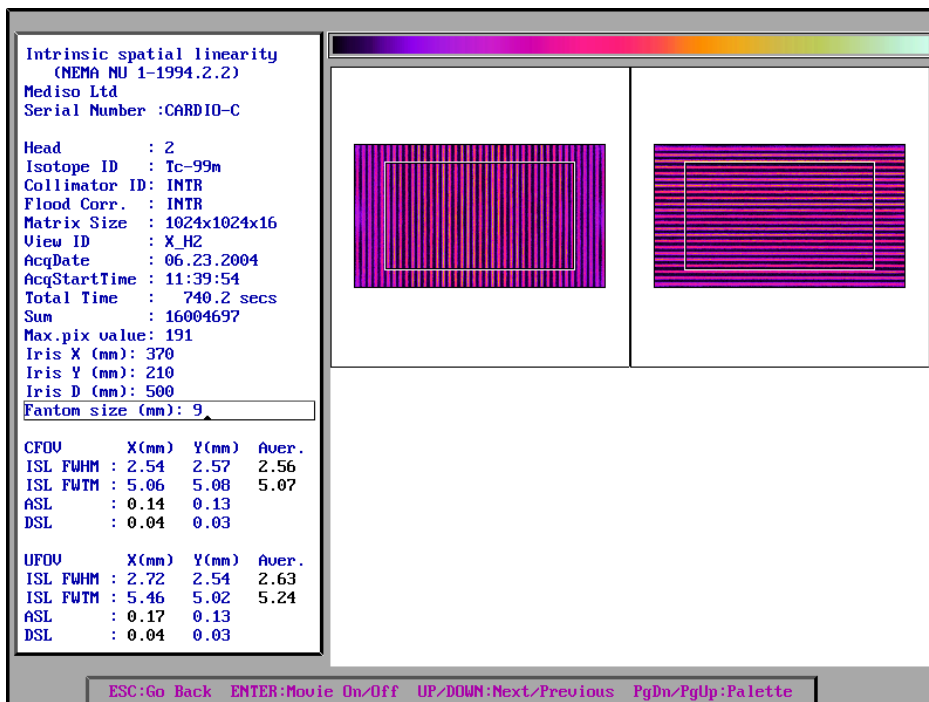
Intrinsic spatial linearity
(NEMA NU 1-1994.2.2)
Mediso Ltd
Serial Number :CARDIO-C

Head : 2
Isotope ID : Tc-99m
Collimator ID: INTR
Flood Corr. : INTR
Matrix Size : 1024x1024x16
View ID : X_H2
AcqDate : 06.23.2004
AcqStartTime : 11:39:54
Total Time : 740.2 secs
Sum : 16004697
Max.pix value: 191
Iris X (mm): 370
Iris Y (mm): 210
Iris D (mm): 500
Fantom size (mm): 9

| CFOV | X(mm) | Y(mm) | Aver. |
|---|---|---|---|
| ISL FWHM | : 2.54 | 2.57 | 2.56 |
| ISL FWTM | : 5.06 | 5.08 | 5.07 |
| ASL | : 0.14 | 0.13 | |
| DSL | : 0.04 | 0.03 | |

| UFOV | X(mm) | Y(mm) | Aver. |
|---|---|---|---|
| ISL FWHM | : 2.72 | 2.54 | 2.63 |
| ISL FWTM | : 5.46 | 5.02 | 5.24 |
| ASL | : 0.17 | 0.13 | |
| DSL | : 0.04 | 0.03 | |

ESC:Go Back ENTER:Movie On/Off UP/DOWN:Next/Previous PgDn/PgUp:Palette